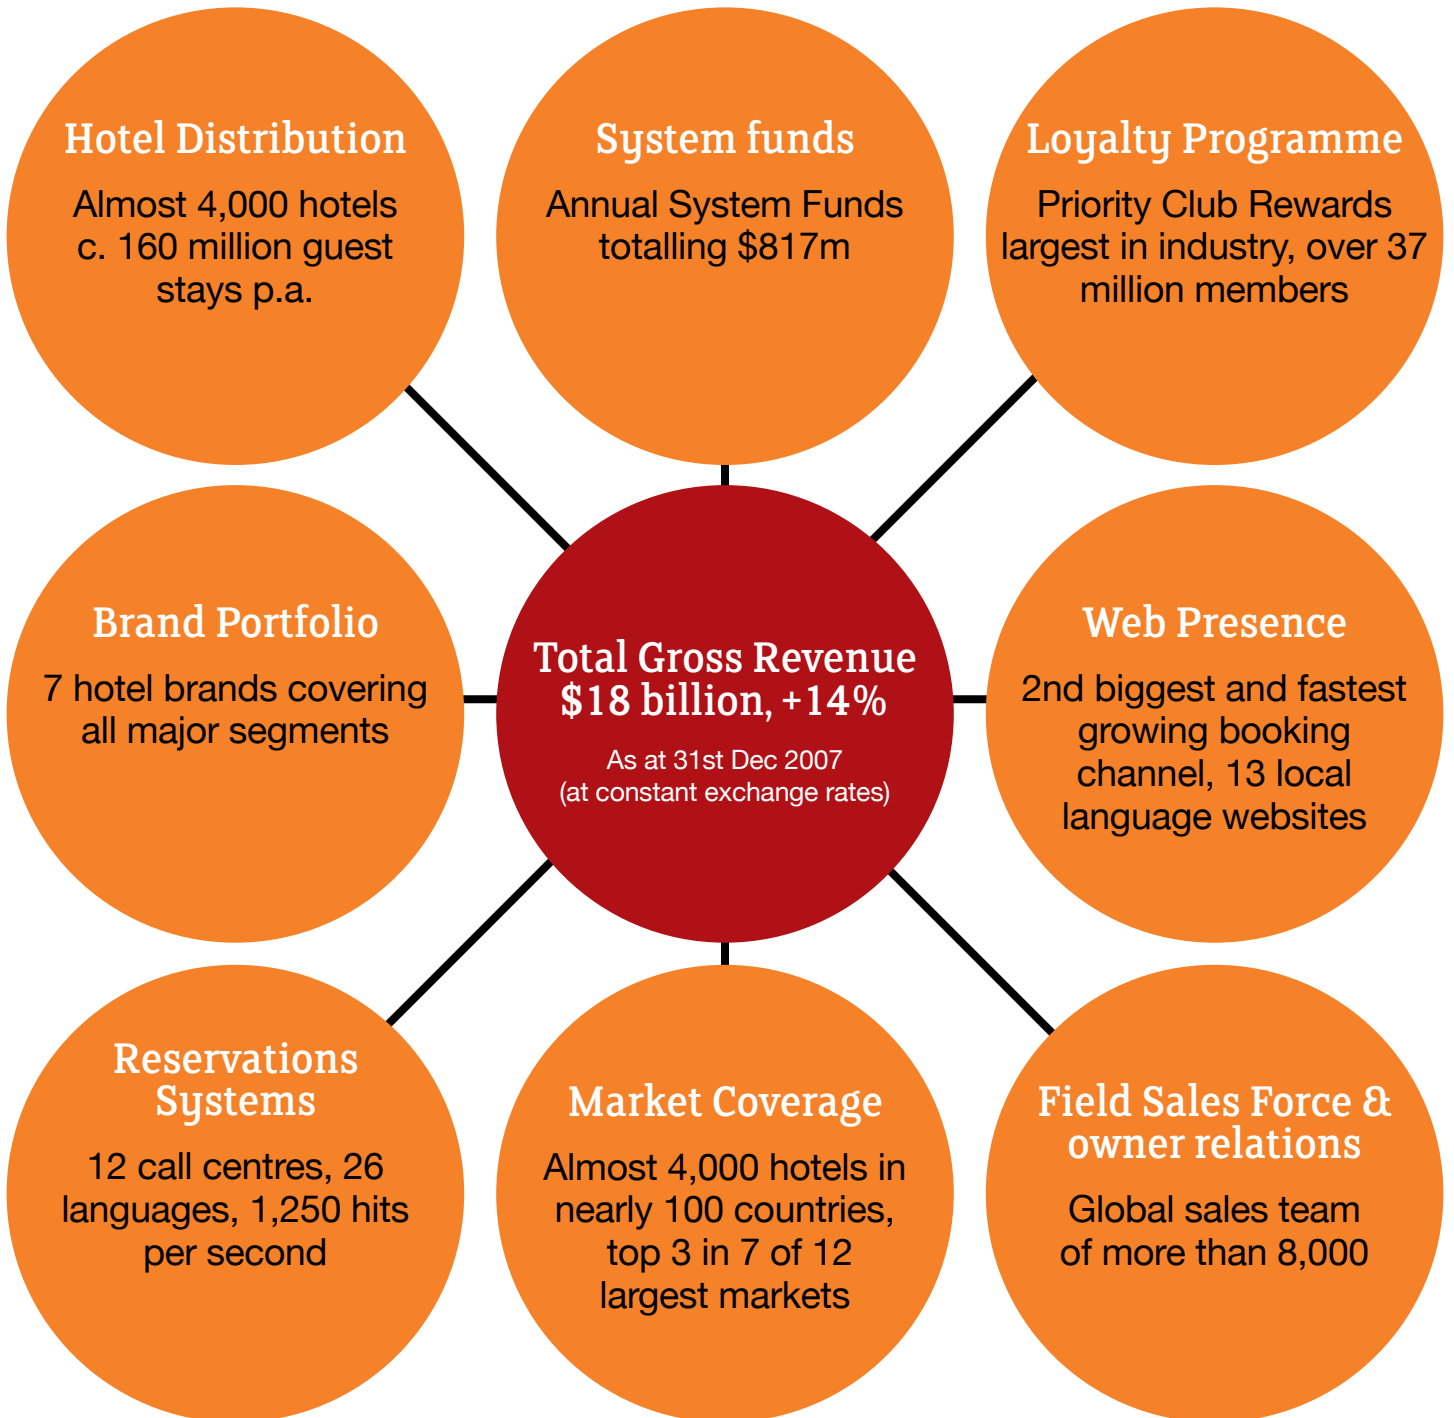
Hotel Distribution

Almost 4,000 hotels c. 160 million guest stays p.a.

System funds

Annual System Funds totalling $817m

Loyalty Programme

Priority Club Rewards largest in industry, over 37 million members

Brand Portfolio

7 hotel brands covering all major segments

Total Gross Revenue $18 billion, +14%

As at 31st Dec 2007 (at constant exchange rates)

Web Presence

2nd biggest and fastest growing booking channel, 13 local language websites

Reservations Systems

12 call centres, 26 languages, 1,250 hits per second

Market Coverage

Almost 4,000 hotels in nearly 100 countries, top 3 in 7 of 12 largest markets

Field Sales Force & owner relations

Global sales team of more than 8,000